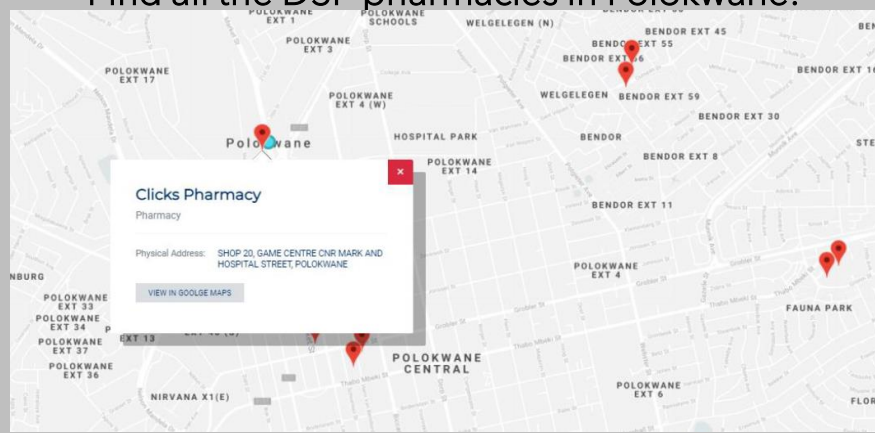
Find all the DSP pharmacies in Polokwane.

POLOKWANE EXT 1
POLOKWANE SCHOOLS
WELGELEGEN (N)
BENDOR EXT 45
BENDOR EXT 55
BENDOR EXT 56
BENDOR EXT 16
POLOKWANE EXT 3
POLOKWANE EXT 17
POLOKWANE EXT 4 (W)
WELGELEGEN
BENDOR EXT 59
BENDOR EXT 30
Polokwane
HOSPITAL PARK
BENDOR
BENDOR EXT 8
POLOKWANE EXT 14

Clicks Pharmacy
Pharmacy
Physical Address: SHOP 20, GAME CENTRE CNR MARK AND HOSPITAL STREET, POLOKWANE
VIEW IN GOOLGE MAPS

BENDOR EXT 11
POLOKWANE EXT 4
FAUNA PARK
POLOKWANE EXT 33
POLOKWANE EXT 34
POLOKWANE EXT 37
POLOKWANE EXT 36
EXT 13
POLOKWANE CENTRAL
Thabo Mbeki St
Grobler St
POLOKWANE EXT 6
NIRVANA X1(E)
FLOR